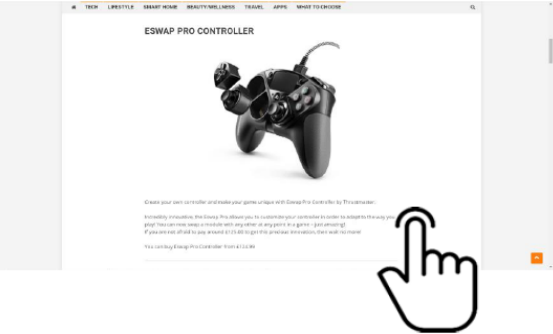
TECH LIFESTYLE SMART HOME BEAUTY/WELLNESS TRAVEL APPS WHAT TO CHOOSE

ESWAP PRO CONTROLLER

Create your own controller and make your game unique with Eswap Pro Controller by Thrustmaster.

Incredibly innovative, the Eswap Pro allows you to customize your controller in order to adapt to the way you play! You can now swap a module with any other at any point in a game – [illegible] If you are not afraid to pay around £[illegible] to get this precious innovation, then wait no more!

You can buy Eswap Pro Controller from £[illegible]